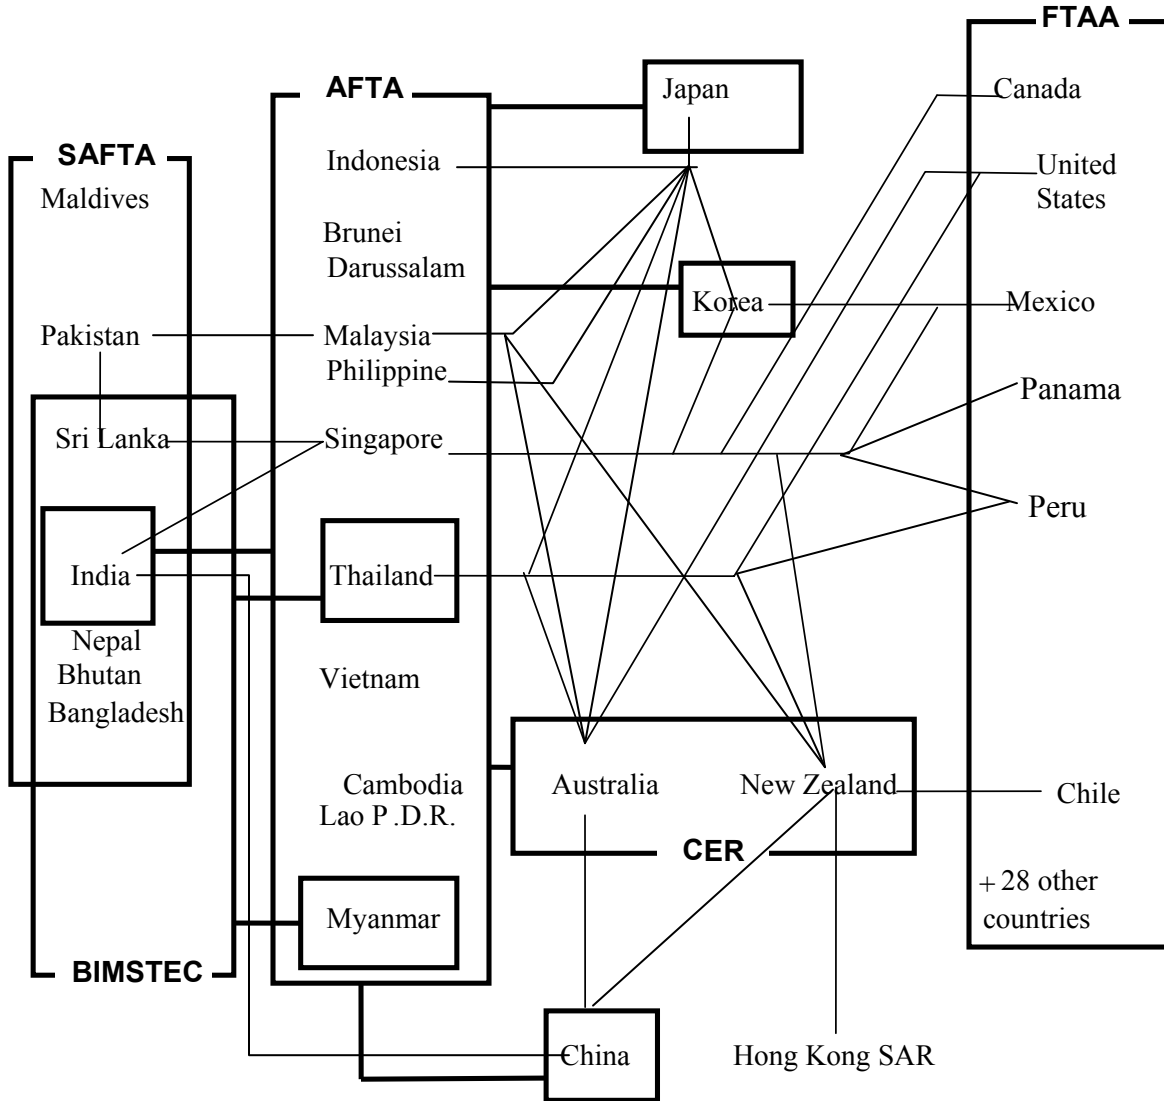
FTAA
AFTA
Japan
Canada
SAFTA
Indonesia
United States
Maldives
Brunei Darussalam
Korea
Mexico
Pakistan
Malaysia
Philippine
Panama
Sri Lanka
Singapore
Peru
India
Thailand
Nepal
Bhutan
Bangladesh
Vietnam
Cambodia
Lao P .D.R.
Australia
New Zealand
Chile
CER
+ 28 other countries
Myanmar
BIMSTEC
China
Hong Kong SAR